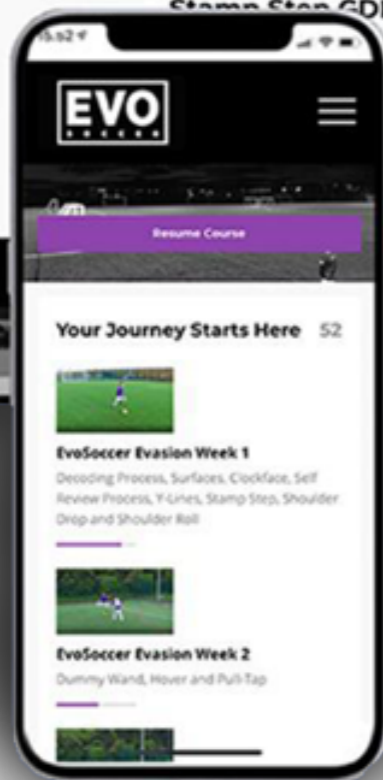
Stamp Step GD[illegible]

15:52

EVO
SOCCER

Resume Course

Your Journey Starts Here 52

EvoSoccer Evasion Week 1

Decoding Process, Surfaces, Clockface, Self Review Process, Y-Lines, Stamp Step, Shoulder Drop and Shoulder Roll

EvoSoccer Evasion Week 2

Dummy Wand, Hover and Pull-Tap